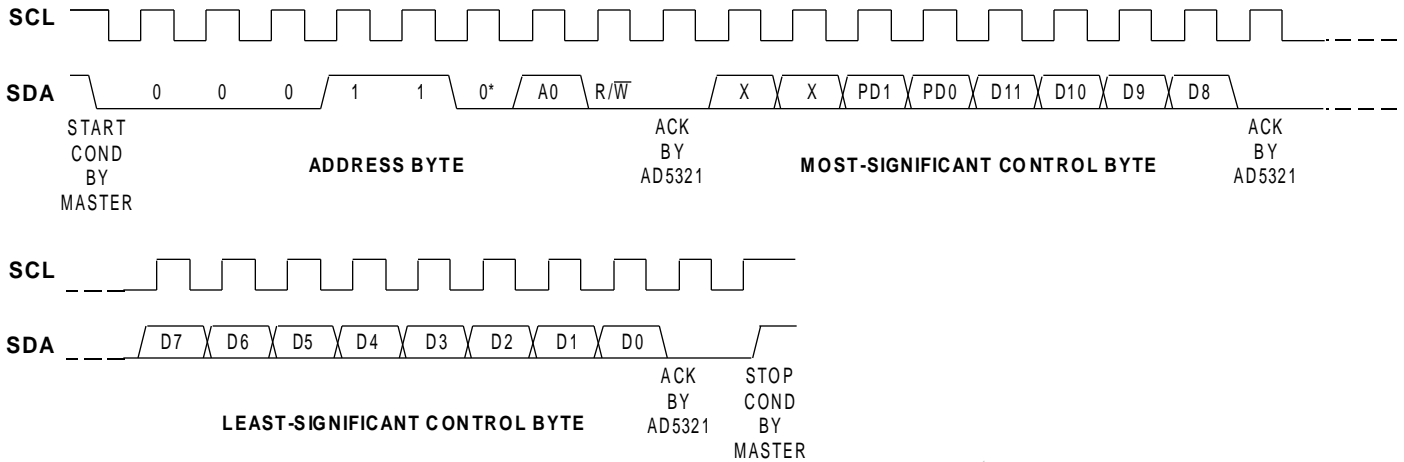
SCL

SDA 0 0 0 1 1 0* A0 R/$\overline{W}$ X X PD1 PD0 D11 D10 D9 D8

START COND BY MASTER

ADDRESS BYTE

ACK BY AD5321

MOST-SIGNIFICANT CONTROL BYTE

ACK BY AD5321

SCL

SDA D7 D6 D5 D4 D3 D2 D1 D0

ACK BY AD5321

STOP COND BY MASTER

LEAST-SIGNIFICANT CONTROL BYTE